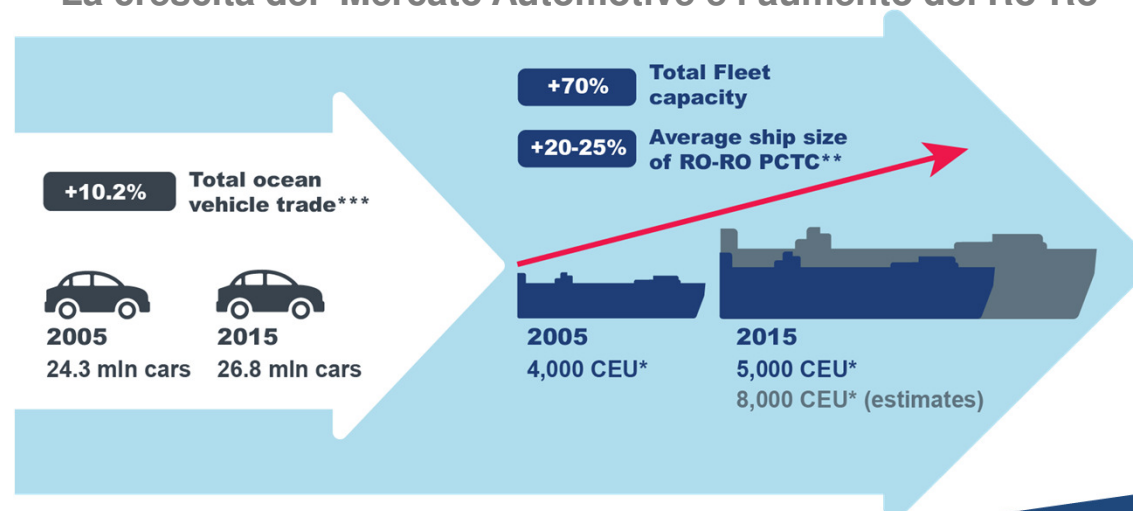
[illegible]

+70% Total Fleet capacity

+20-25% Average ship size of RO-RO PCTC**

+10.2% Total ocean vehicle trade***

2005
24.3 mln cars

2015
26.8 mln cars

2005
4,000 CEU*

2015
5,000 CEU*
8,000 CEU* (estimates)